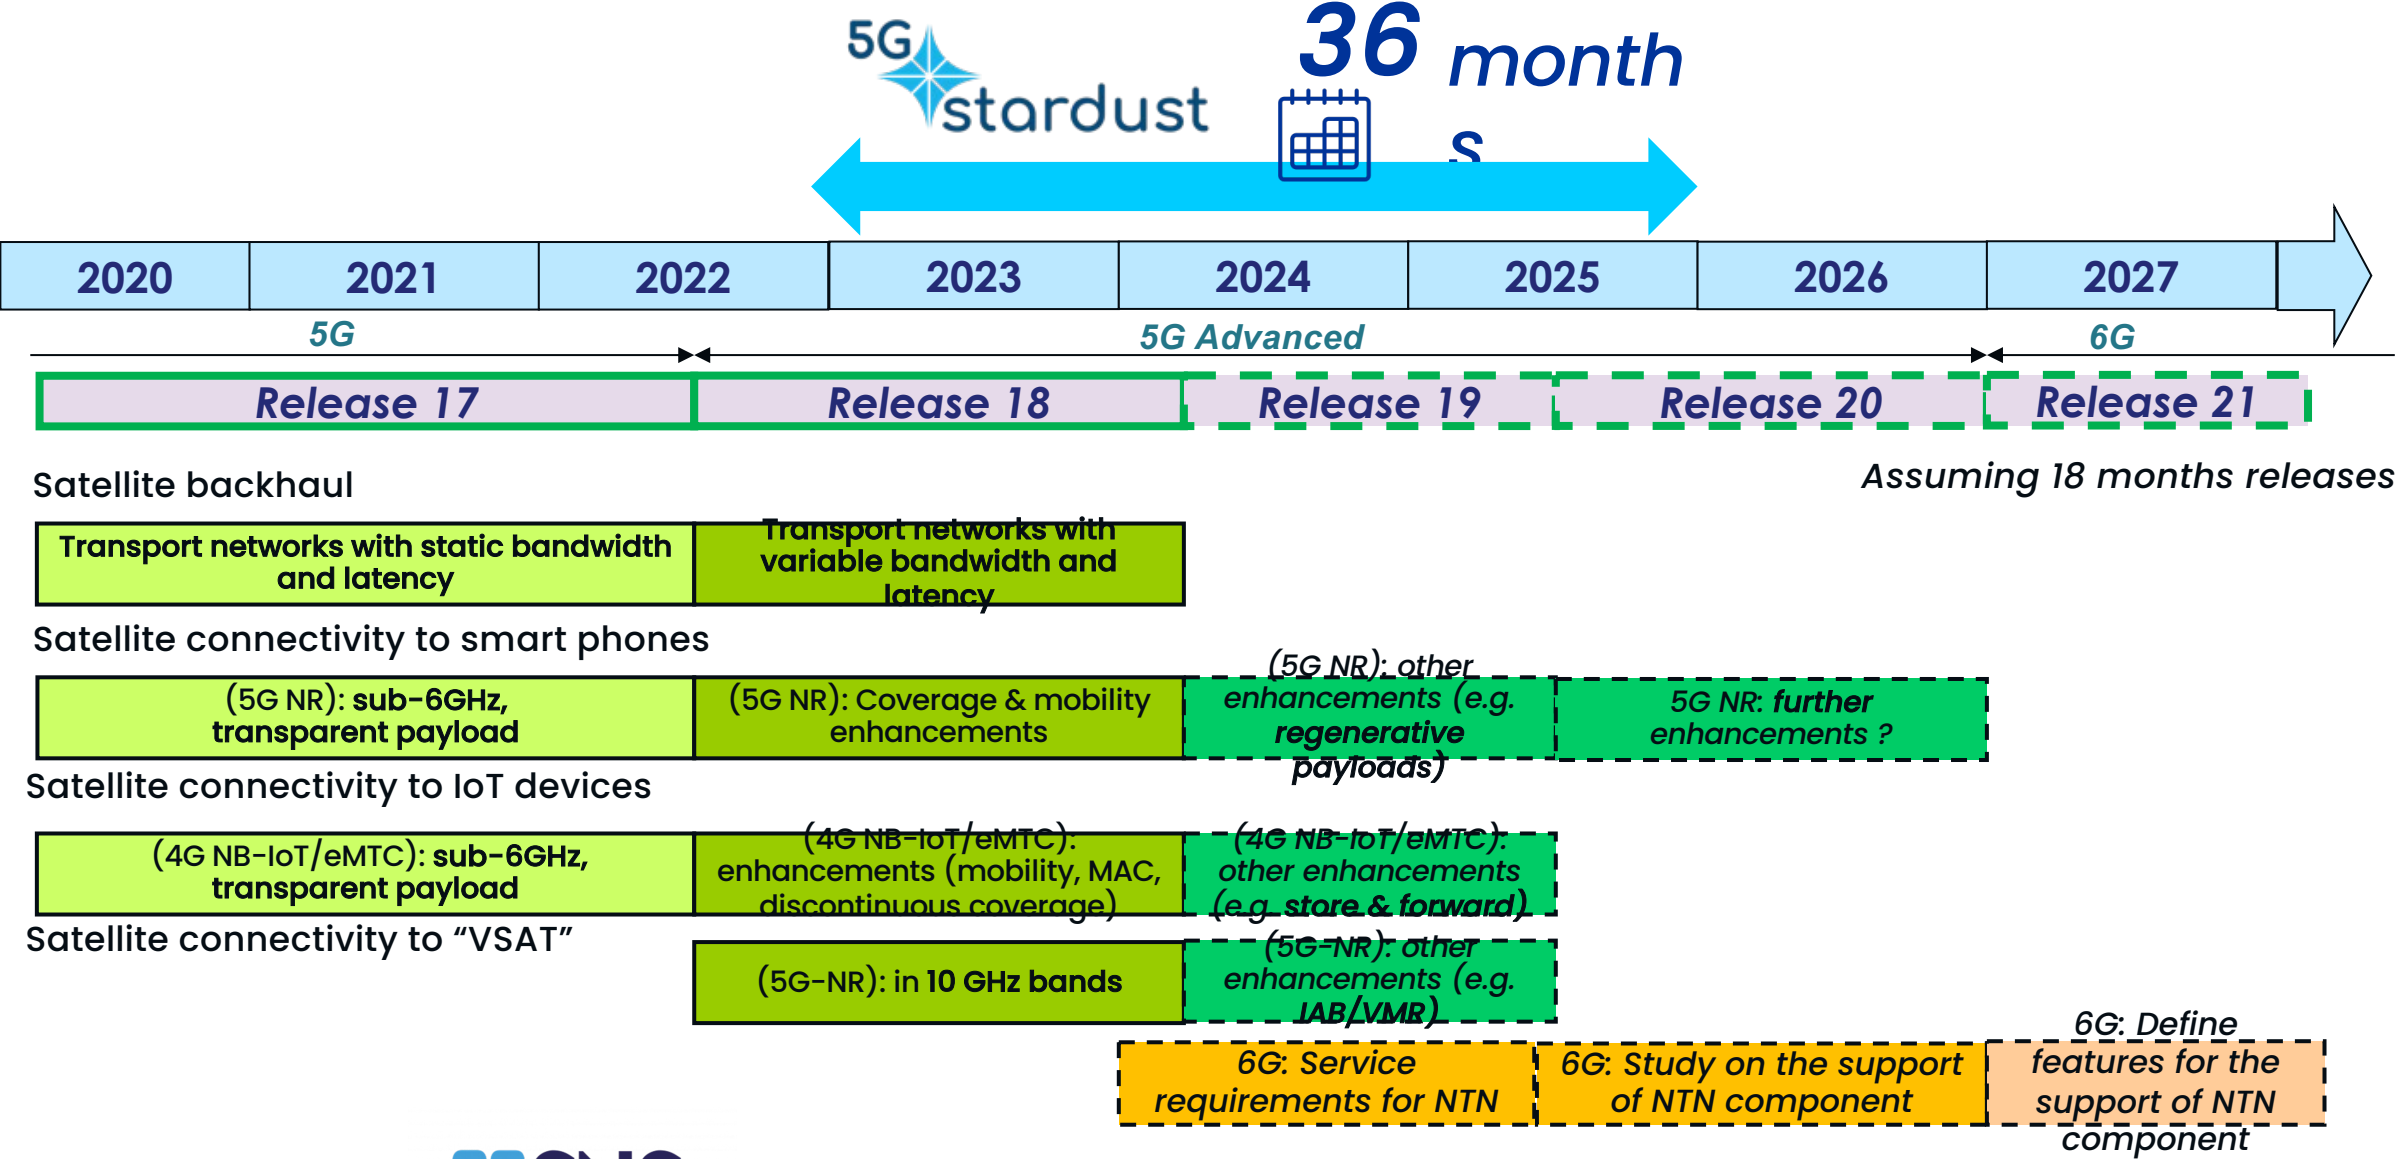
5G stardust

36 month s

| 2020 | 2021 | 2022 | 2023 | 2024 | 2025 | 2026 | 2027 |
|---|---|---|---|---|---|---|---|

5G

5G Advanced

6G

Release 17

Release 18

Release 19

Release 20

Release 21

Satellite backhaul

Assuming 18 months releases

Transport networks with static bandwidth and latency

Transport networks with variable bandwidth and latency

Satellite connectivity to smart phones

(5G NR): sub-6GHz, transparent payload

(5G NR): Coverage & mobility enhancements

(5G NR): other enhancements (e.g. regenerative payloads)

5G NR: further enhancements ?

Satellite connectivity to IoT devices

(4G NB-IoT/eMTC): sub-6GHz, transparent payload

(4G NB-IoT/eMTC): enhancements (mobility, MAC, discontinuous coverage)

(4G NB-IoT/eMTC): other enhancements (e.g. store & forward)

Satellite connectivity to "VSAT"

(5G-NR): in 10 GHz bands

(5G-NR): other enhancements (e.g. IAB/VMR)

6G: Service requirements for NTN

6G: Study on the support of NTN component

6G: Define features for the support of NTN component